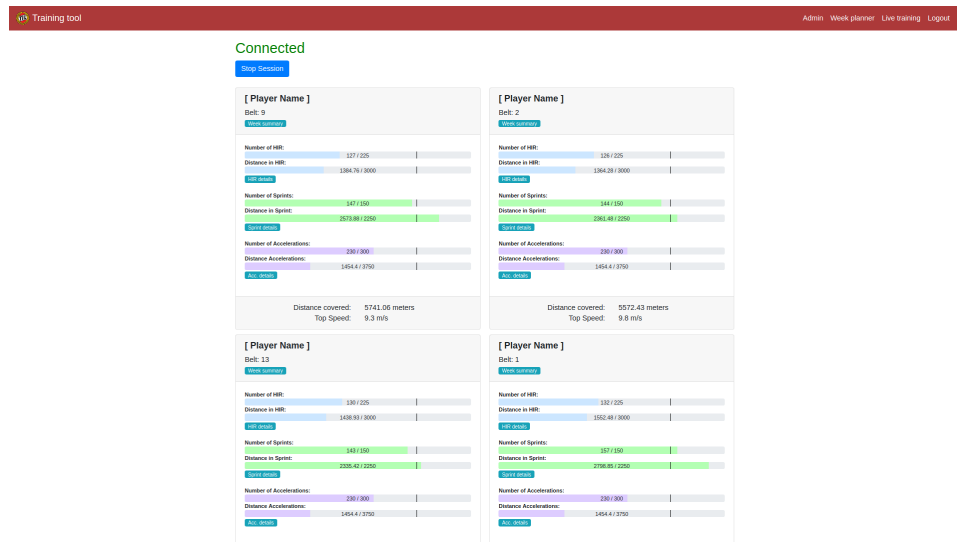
Training tool

Admin Week planner Live training Logout

Connected

Stop Session

[ Player Name ]

Belt: 9

Week summary

Number of HIR:
127 / 225

Distance in HIR:
1384.76 / 3000

HIR details

Number of Sprints:
147 / 150

Distance in Sprint:
2573.88 / 2250

Sprint details

Number of Accelerations:
230 / 300

Distance Accelerations:
1454.4 / 3750

Acc. details

Distance covered: 5741.06 meters
Top Speed: 9.3 m/s

[ Player Name ]

Belt: 2

Week summary

Number of HIR:
126 / 225

Distance in HIR:
1364.28 / 3000

HIR details

Number of Sprints:
144 / 150

Distance in Sprint:
2361.48 / 2250

Sprint details

Number of Accelerations:
230 / 300

Distance Accelerations:
1454.4 / 3750

Acc. details

Distance covered: 5572.43 meters
Top Speed: 9.8 m/s

[ Player Name ]

Belt: 13

Week summary

Number of HIR:
130 / 225

Distance in HIR:
1438.93 / 3000

HIR details

Number of Sprints:
143 / 150

Distance in Sprint:
2335.42 / 2250

Sprint details

Number of Accelerations:
230 / 300

Distance Accelerations:
1454.4 / 3750

Acc. details

[ Player Name ]

Belt: 1

Week summary

Number of HIR:
132 / 225

Distance in HIR:
1552.48 / 3000

HIR details

Number of Sprints:
157 / 150

Distance in Sprint:
2798.85 / 2250

Sprint details

Number of Accelerations:
230 / 300

Distance Accelerations:
1454.4 / 3750

Acc. details